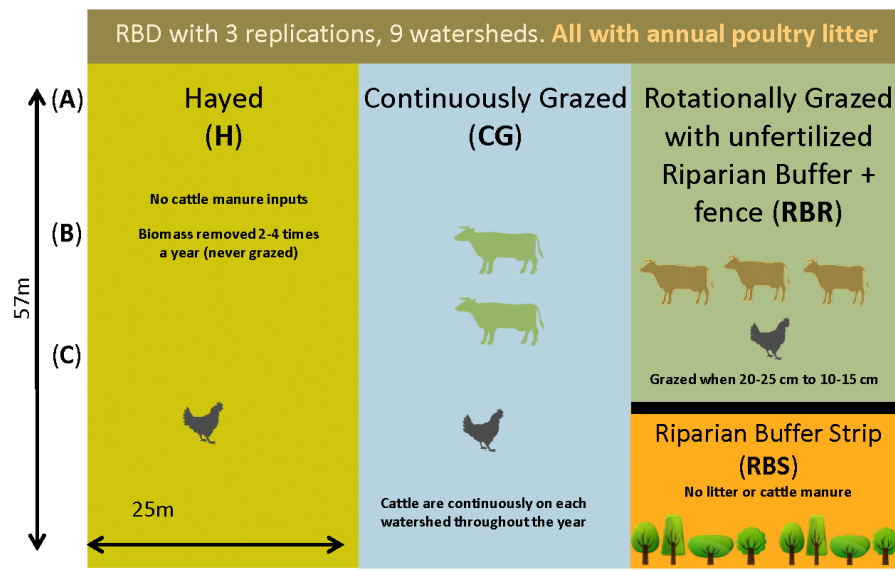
RBD with 3 replications, 9 watersheds. All with annual poultry litter

(A)

(B)

(C)

57m

Hayed
(H)

No cattle manure inputs

Biomass removed 2-4 times a year (never grazed)

25m

Continuously Grazed
(CG)

Cattle are continuously on each watershed throughout the year

Rotationally Grazed with unfertilized Riparian Buffer + fence (RBR)

Grazed when 20-25 cm to 10-15 cm

Riparian Buffer Strip
(RBS)
No litter or cattle manure